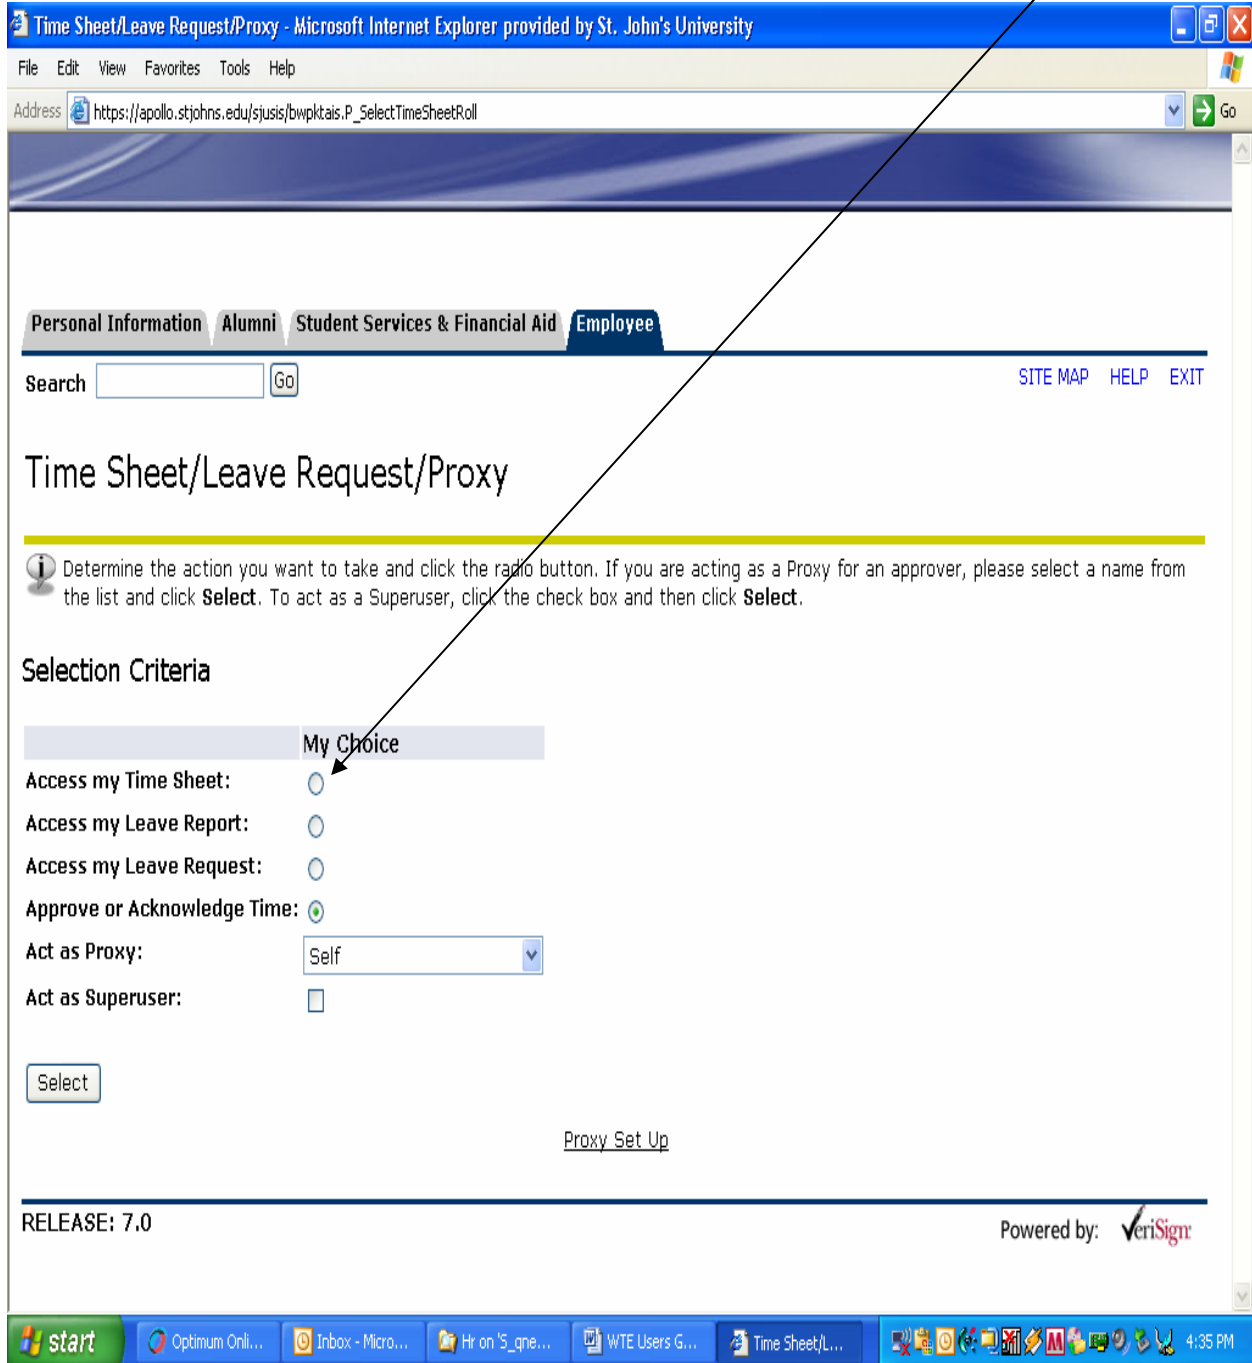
Time Sheet/Leave Request/Proxy - Microsoft Internet Explorer provided by St. John's University

File Edit View Favorites Tools Help

Address https://apollo.stjohns.edu/sjusis/bwpktais.P_SelectTimeSheetRoll Go

Personal Information Alumni Student Services & Financial Aid Employee

Search Go

SITE MAP HELP EXIT

Time Sheet/Leave Request/Proxy

Determine the action you want to take and click the radio button. If you are acting as a Proxy for an approver, please select a name from the list and click **Select**. To act as a Superuser, click the check box and then click **Select**.

Selection Criteria

| | My Choice |
|---|---|
| Access my Time Sheet: | |
| Access my Leave Report: | |
| Access my Leave Request: | |
| Approve or Acknowledge Time: | |
| Act as Proxy: | Self |
| Act as Superuser: | |

Select

Proxy Set Up

RELEASE: 7.0

Powered by: VeriSign

start Optimum Onli... Inbox - Micro... Hr on 'S_gne... WTE Users G... Time Sheet/L... 4:35 PM